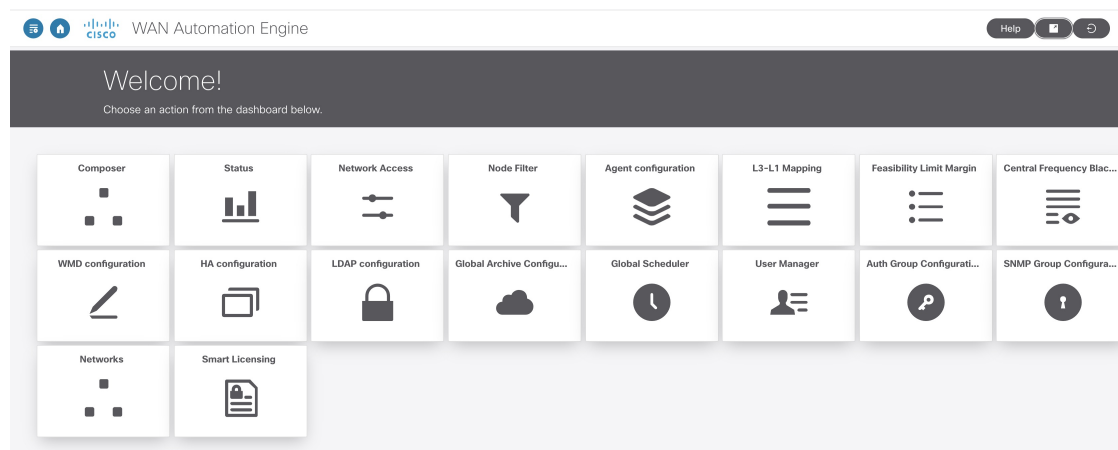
CISCO WAN Automation Engine

Help

Welcome!
Choose an action from the dashboard below.

Composer
Status
Network Access
Node Filter
Agent configuration
L3-L1 Mapping
Feasibility Limit Margin
Central Frequency Blac...

WMD configuration
HA configuration
LDAP configuration
Global Archive Configu...
Global Scheduler
User Manager
Auth Group Configurati...
SNMP Group Configura...

Networks
Smart Licensing